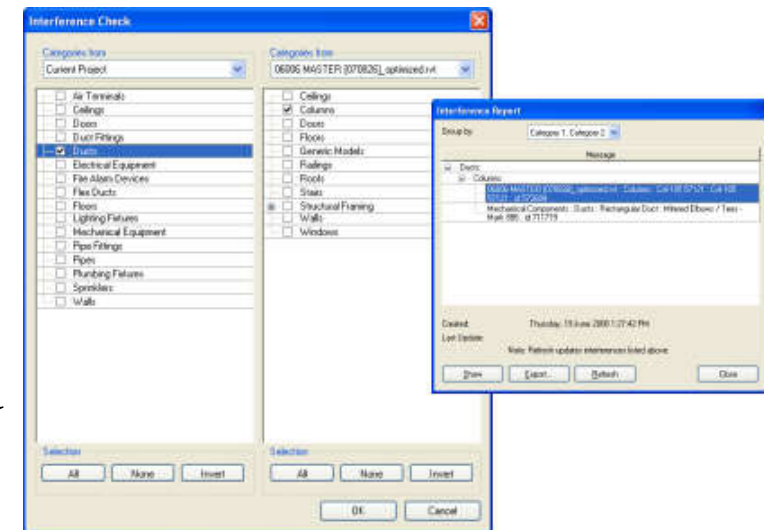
Interference Check

Categories from
Current Project

Air Terminals
Ceilings
Doors
Duct Fittings
Ducts
Electrical Equipment
Fire Alarm Devices
Flex Ducts
Floors
Lighting Fixtures
Mechanical Equipment
Pipe Fittings
Pipes
Plumbing Fixtures
Sprinklers
Walls

Selection
All None Invert

Categories from
06006 MASTER [070826]_optimized.rvt

Ceilings
Columns
Doors
Floors
Generic Models
Railings
Roofs
Stairs
Structural Framing
Walls
Windows

Selection
All None Invert

OK Cancel

Interference Report

Group by: Category 1, Category 2

Message
Ducts
Columns
06006 MASTER [070826]_optimized.rvt : Columns : Col-100 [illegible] : Col-100 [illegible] : id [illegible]
Mechanical Components : Ducts : Rectangular Duct : Mitered Elbows / Tees : Mark 886 : id 717719

Created: Thursday, 19 June 2008 1:27:42 PM
Last Update:
Note: Refresh updates interferences listed above.

Show Export... Refresh Close